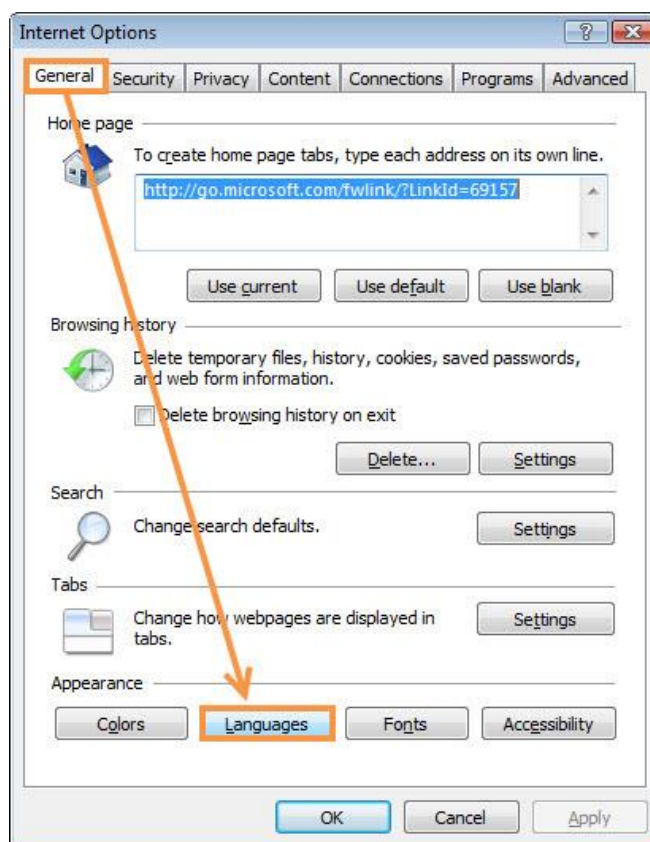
Internet Options

General | Security | Privacy | Content | Connections | Programs | Advanced

Home page

To create home page tabs, type each address on its own line.

http://go.microsoft.com/fwlink/?LinkId=69157

Use current | Use default | Use blank

Browsing history

Delete temporary files, history, cookies, saved passwords, and web form information.

Delete browsing history on exit

Delete... | Settings

Search

Change search defaults.

Settings

Tabs

Change how webpages are displayed in tabs.

Settings

Appearance

Colors | Languages | Fonts | Accessibility

OK | Cancel | Apply